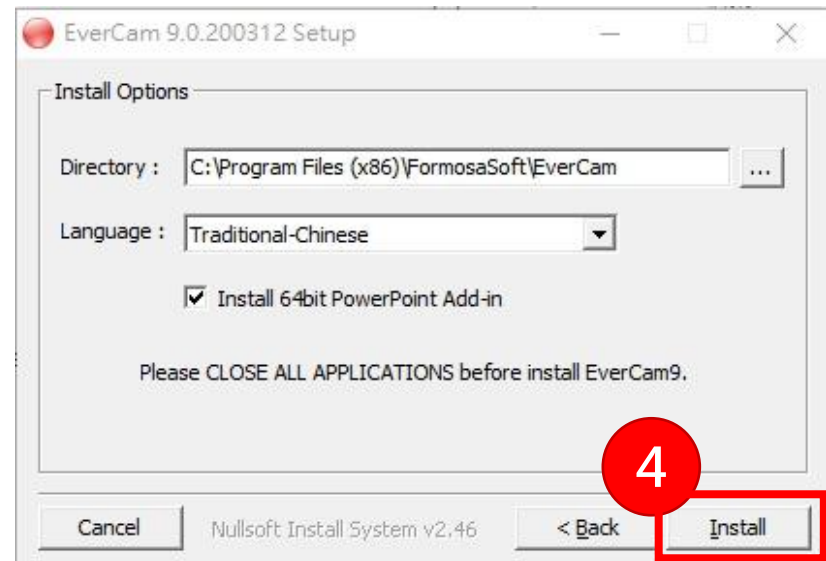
EverCam 9.0.200312 Setup

Install Options

Directory : C:\Program Files (x86)\FormosaSoft\EverCam ...

Language : Traditional-Chinese

Install 64bit PowerPoint Add-in

Please CLOSE ALL APPLICATIONS before install EverCam9.

4

Cancel Nullsoft Install System v2.46 < Back Install